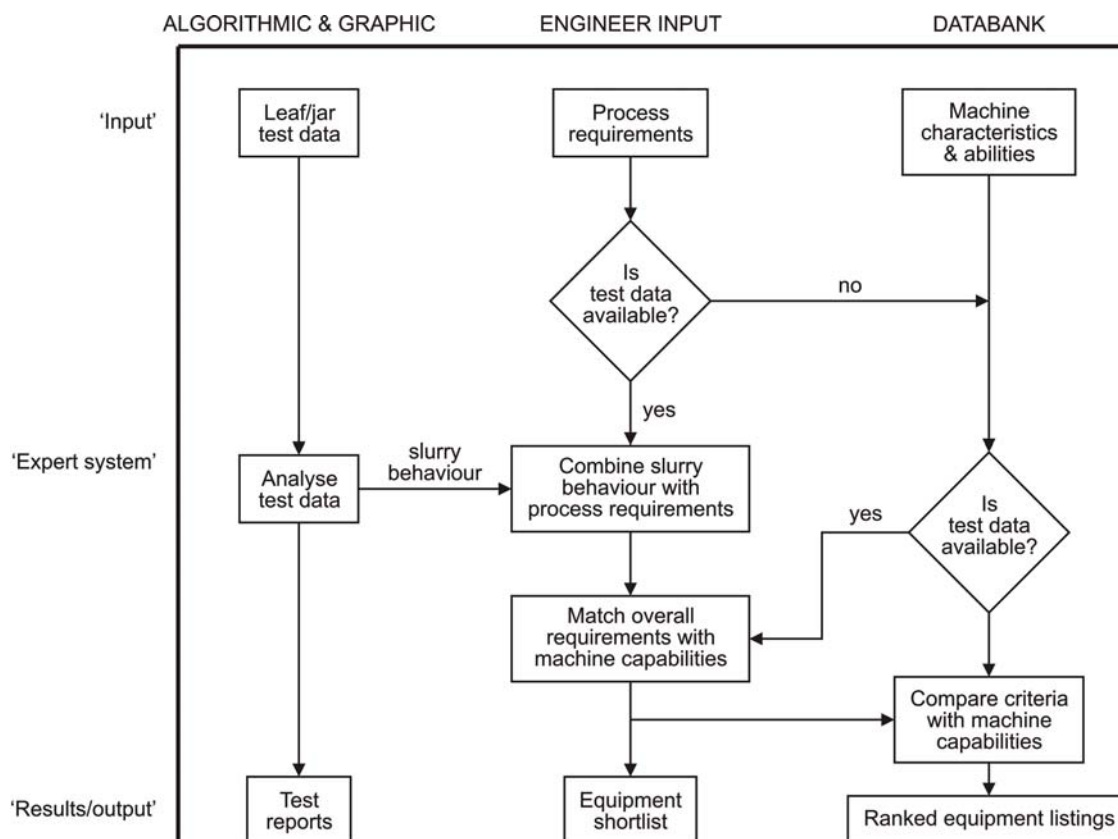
ALGORITHMIC & GRAPHIC

ENGINEER INPUT

DATABANK

'Input'

Leaf/jar test data

Process requirements

Machine characteristics & abilities

Is test data available?

no

yes

'Expert system'

Analyse test data

slurry behaviour

Combine slurry behaviour with process requirements

yes

Is test data available?

Match overall requirements with machine capabilities

Compare criteria with machine capabilities

'Results/output'

Test reports

Equipment shortlist

Ranked equipment listings